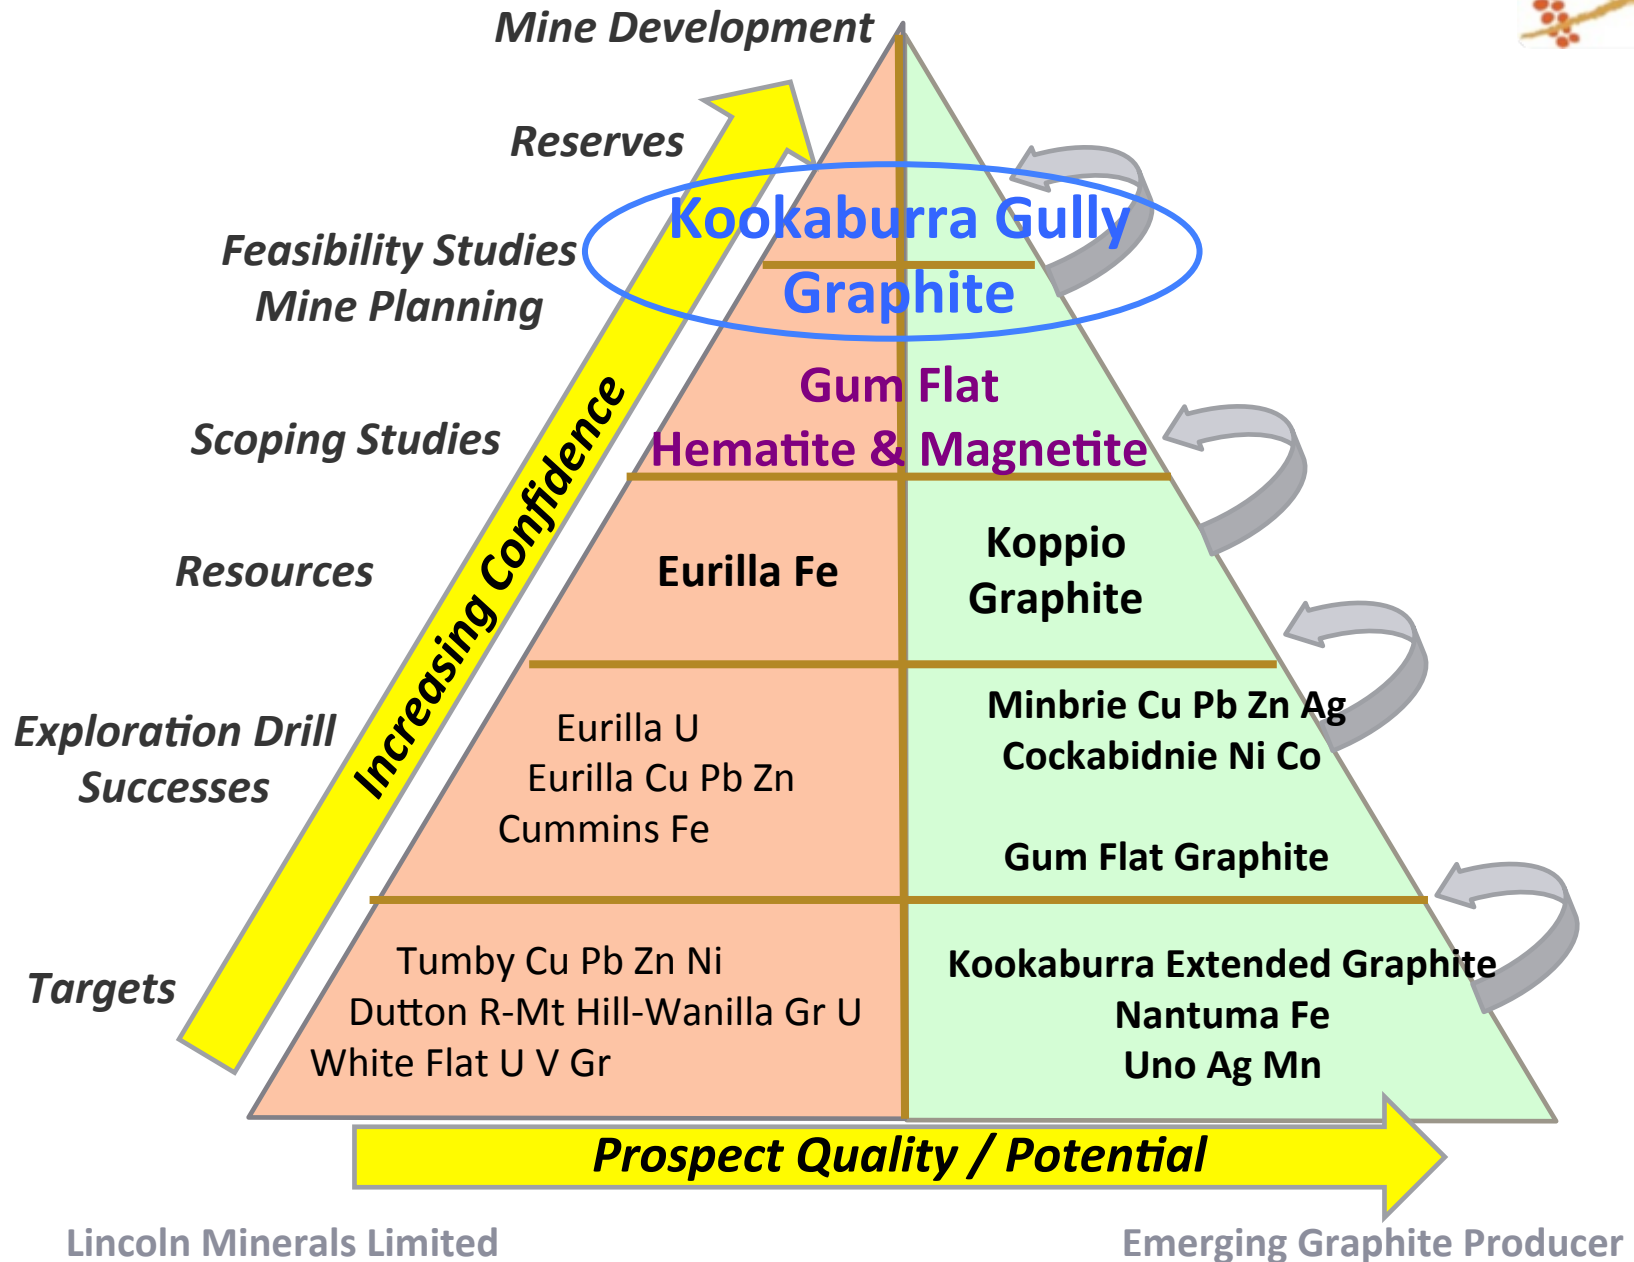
Mine Development

Reserves

Feasibility Studies
Mine Planning

Scoping Studies

Resources

Exploration Drill Successes

Targets

Increasing Confidence

Kookaburra Gully Graphite

Gum Flat Hematite & Magnetite

Eurilla Fe

Koppio Graphite

Eurilla U
Eurilla Cu Pb Zn
Cummins Fe

Minbrie Cu Pb Zn Ag
Cockabidnie Ni Co

Gum Flat Graphite

Tumby Cu Pb Zn Ni
Dutton R-Mt Hill-Wanilla Gr U
White Flat U V Gr

Kookaburra Extended Graphite
Nantuma Fe
Uno Ag Mn

Prospect Quality / Potential

Lincoln Minerals Limited

Emerging Graphite Producer